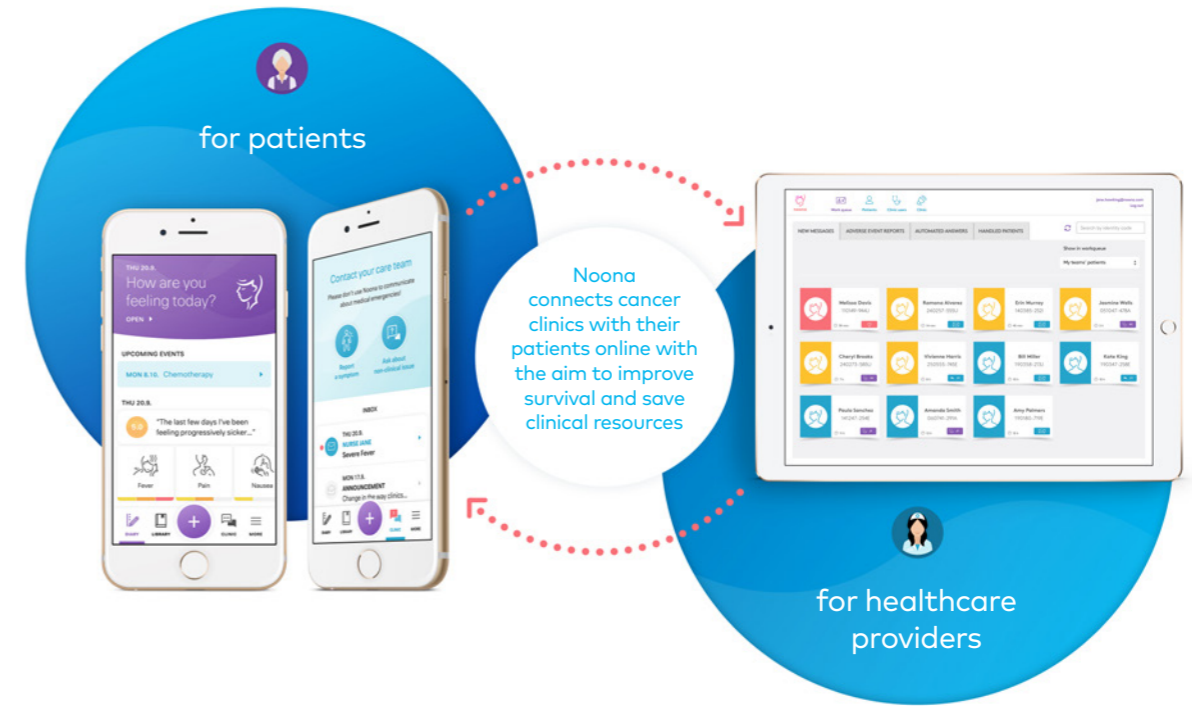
for patients

THU 20.9.
How are you feeling today?
OPEN ▸

UPCOMING EVENTS
MON 8.10. Chemotherapy

THU 20.9.
"The last few days I've been feeling progressively sicker..."

Fever
Pain
Nausea

DIARY
LIBRARY
CLINIC
MORE

Contact your care team
Please don't use Noona to communicate about medical emergencies!

Report a symptom
Ask about non-clinical issue

INBOX
THU 20.9.
NURSE JANE
Severe Fever

MON 17.9.
ANNOUNCEMENT
Change in the way clinics...

DIARY
LIBRARY
CLINIC
MORE

Noona connects cancer clinics with their patients online with the aim to improve survival and save clinical resources

Work queue
Patients
Clinic users
Clinic

NEW MESSAGES
ADVERSE EVENT REPORTS
AUTOMATED ANSWERS
HANDLED PATIENTS

Search by identity code
Show in workqueue
My teams' patients

Melissa Davis
Ramona Alvarez
Erin Murray
Jasmine Wells
Cheryl Brooks
Vivienne Harris
Bill Miller
Kate King
Paula Sanchez
Amanda Smith
Amy Palmers

for healthcare providers